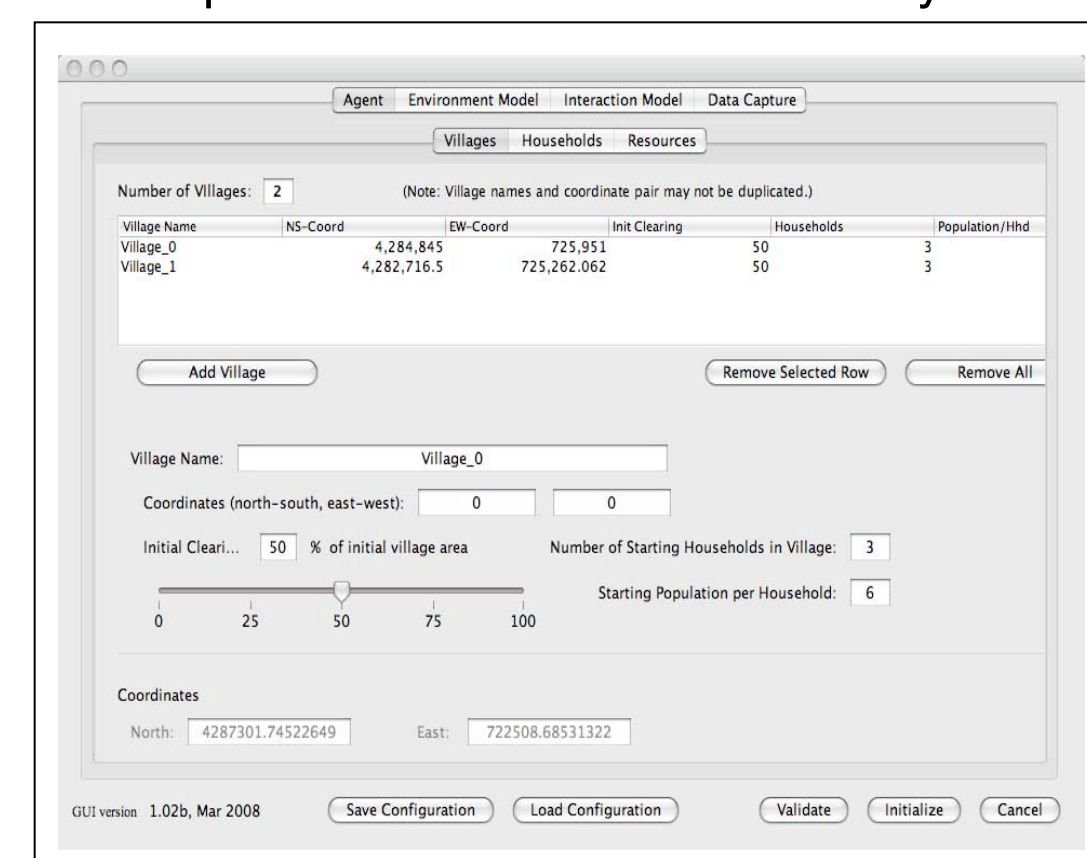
Agent | Environment Model | Interaction Model | Data Capture

Villages | Households | Resources

Number of VIllages: 2

(Note: Village names and coordinate pair may not be duplicated.)

| Village Name | NS-Coord | EW-Coord | Init Clearing | Households | Population/Hhd |
|---|---|---|---|---|---|
| Village_0 | 4,284,845 | 725,951 | 50 | 3 | |
| Village_1 | 4,282,716.5 | 725,262.062 | 50 | 3 | |

Add Village

Remove Selected Row

Remove All

Village Name: Village_0

Coordinates (north-south, east-west): 0 0

Initial Cleari... 50 % of initial village area

Number of Starting Households in Village: 3

Starting Population per Household: 6

0 25 50 75 100

Coordinates

North: 4287301.74522649 East: 722508.68531322

GUI version 1.02b, Mar 2008

Save Configuration

Load Configuration

Validate

Initialize

Cancel